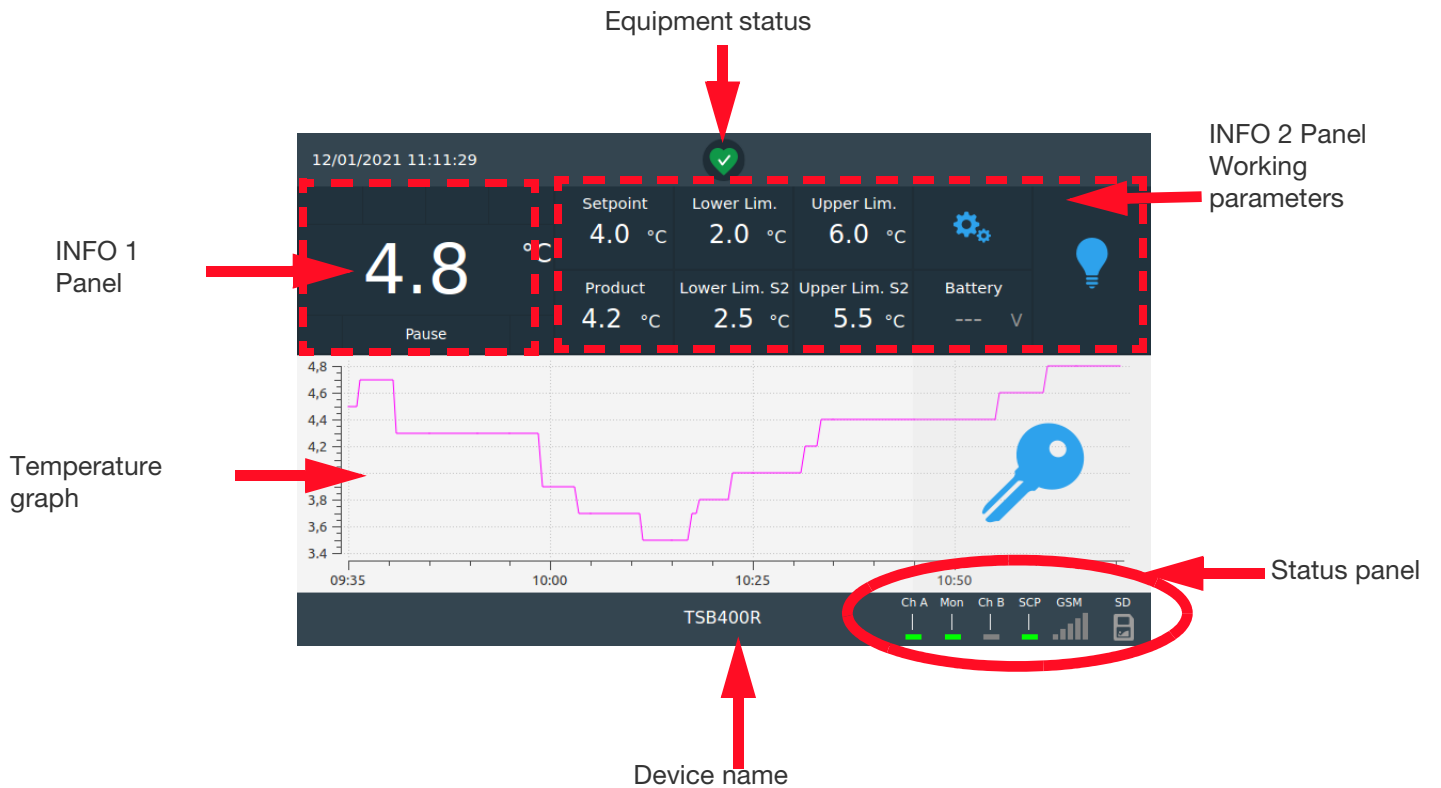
Equipment status

12/01/2021 11:11:29

INFO 2 Panel
Working
parameters

INFO 1
Panel

4.8 °C

Pause

| Setpoint | Lower Lim. | Upper Lim. |  |
|---|---|---|---|
| 4.0 °C | 2.0 °C | 6.0 °C |  |
| Product | Lower Lim. S2 | Upper Lim. S2 | Battery |
| 4.2 °C | 2.5 °C | 5.5 °C | --- V |

4,8
4,6
4,4
4,2
4
3,8
3,6
3,4

Temperature
graph

09:35
10:00
10:25
10:50

Status panel

TSB400R

Ch A Mon Ch B SCP GSM SD

Device name